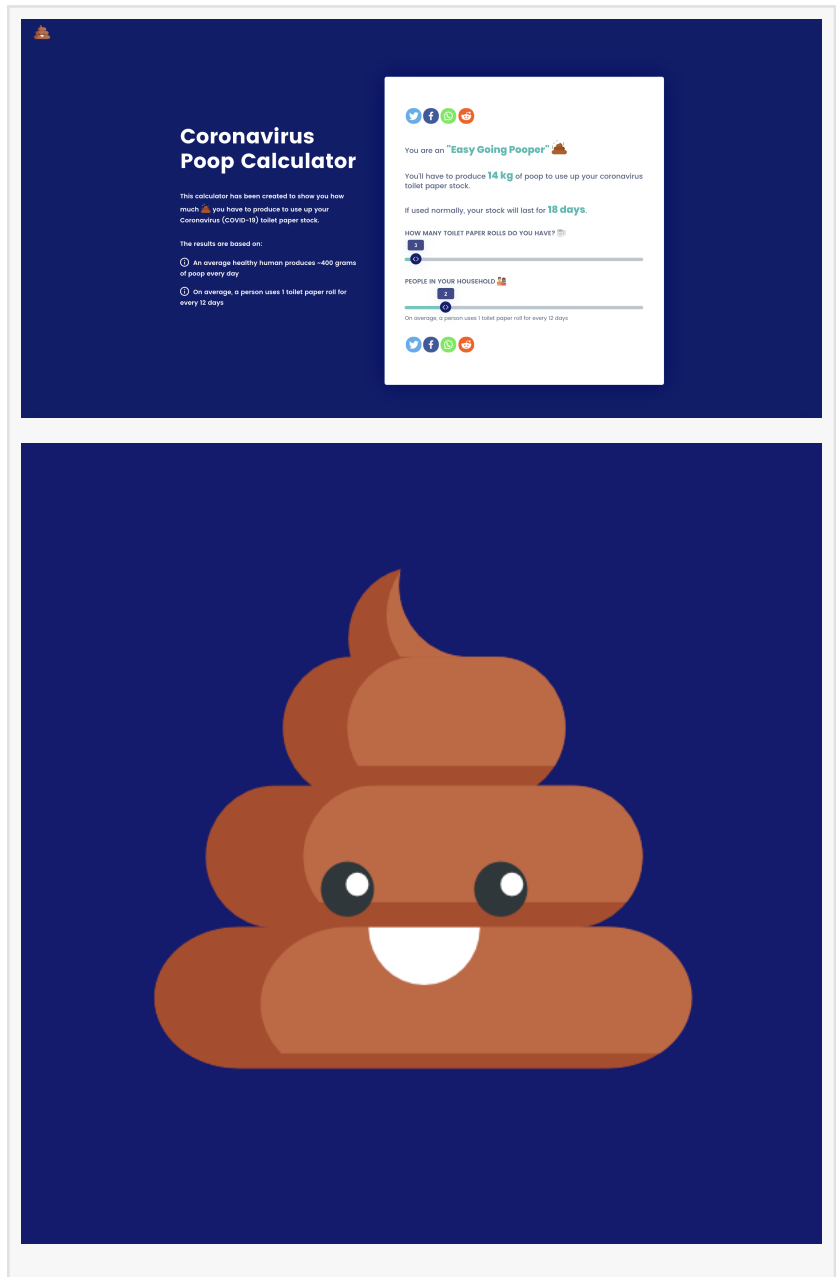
Coronavirus Poop Calculator

This calculator has been created to show you how much 💩 you have to produce to use up your Coronavirus (COVID-19) toilet paper stock.

The results are based on:

An average healthy human produces ~400 grams of poop every day

On average, a person uses 1 toilet paper roll for every 12 days

You are an "Easy Going Pooper" 💩

You'll have to produce 14 kg of poop to use up your coronavirus toilet paper stock.

If used normally, your stock will last for 18 days.

HOW MANY TOILET PAPER ROLLS DO YOU HAVE?

3

PEOPLE IN YOUR HOUSEHOLD

2

On average, a person uses 1 toilet paper roll for every 12 days